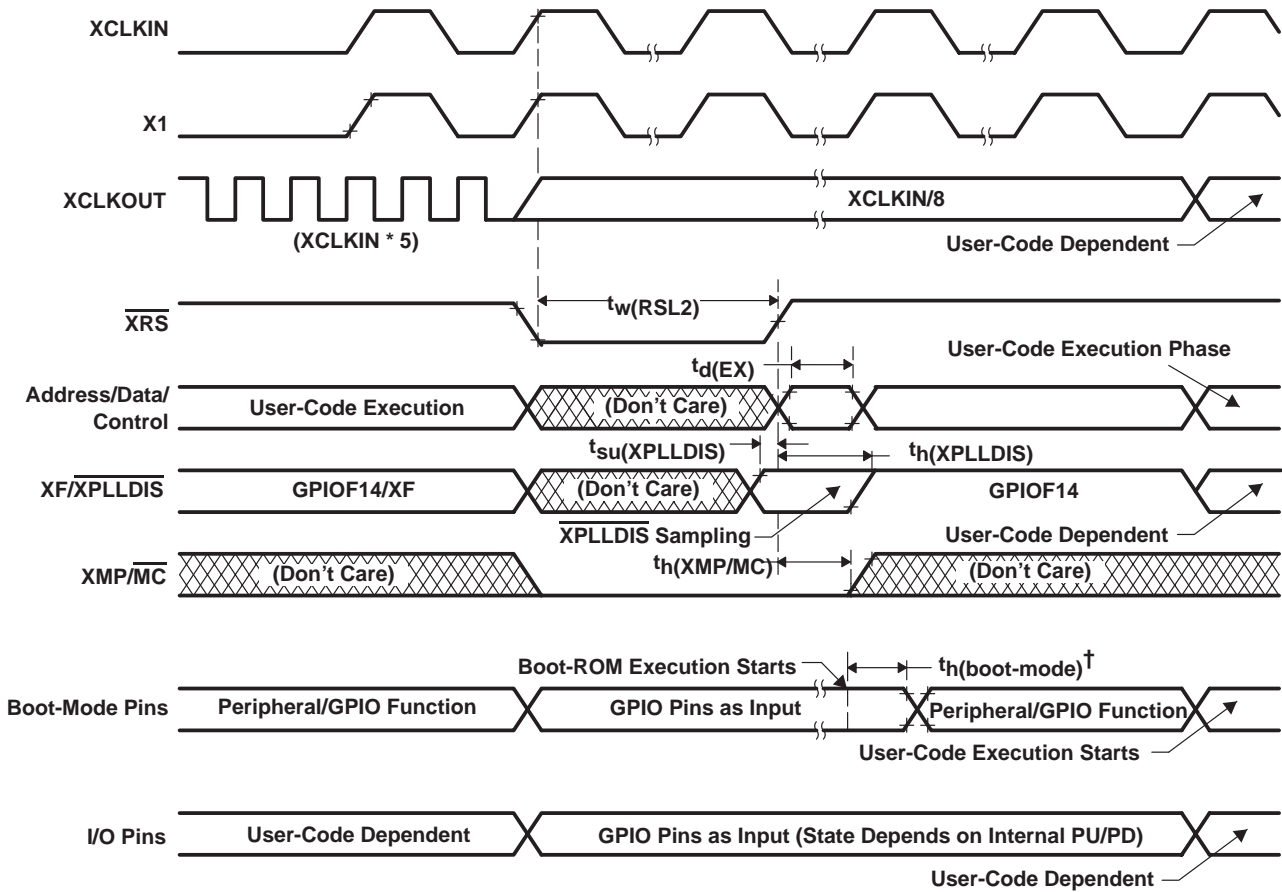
XCLKIN

X1

XCLKOUT

(XCLKIN * 5)

XCLKIN/8

User-Code Dependent

$\overline{XRS}$

$t_{w(RSL2)}$

$t_{d(EX)}$

User-Code Execution Phase

Address/Data/Control

User-Code Execution

(Don't Care)

$t_{su(XPLLDIS)}$

$t_{h(XPLLDIS)}$

XF/$\overline{XPLLDIS}$

GPIOF14/XF

(Don't Care)

GPIOF14

$\overline{XPLLDIS}$ Sampling

User-Code Dependent

XMP/$\overline{MC}$

(Don't Care)

$t_{h(XMP/MC)}$

(Don't Care)

Boot-ROM Execution Starts

$t_{h(boot\text{-}mode)}^{\dagger}$

Boot-Mode Pins

Peripheral/GPIO Function

GPIO Pins as Input

Peripheral/GPIO Function

User-Code Execution Starts

I/O Pins

User-Code Dependent

GPIO Pins as Input (State Depends on Internal PU/PD)

User-Code Dependent